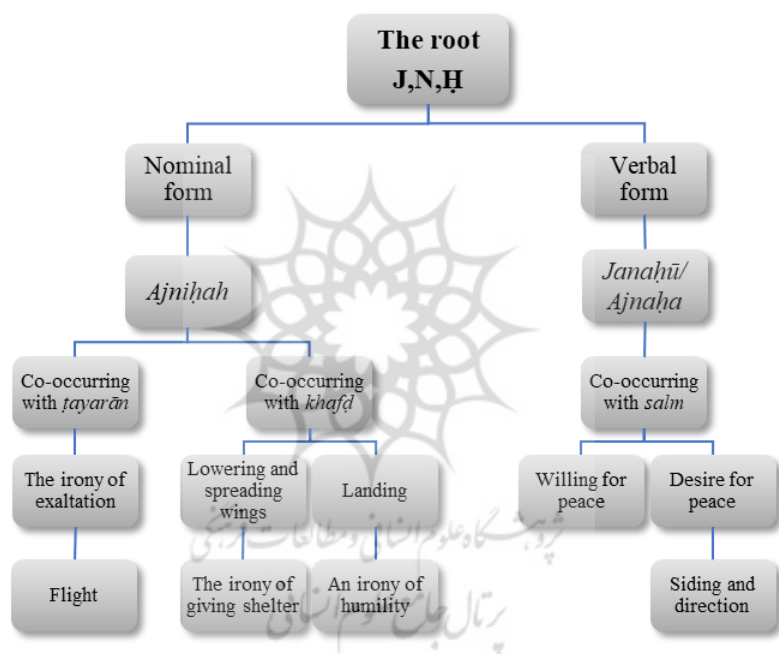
The root J,N,Ḥ

Nominal form

Verbal form

Ajniḥah

Janaḥū/ Ajnaḥa

Co-occurring with ṭayarān

Co-occurring with khafḍ

Co-occurring with salm

The irony of exaltation

Lowering and spreading wings

Landing

Willing for peace

Desire for peace

Flight

The irony of giving shelter

An irony of humility

Siding and direction

پژوهشگاه علوم انسانی و مطالعات فرهنگی

پرتال جامع علوم انسانی